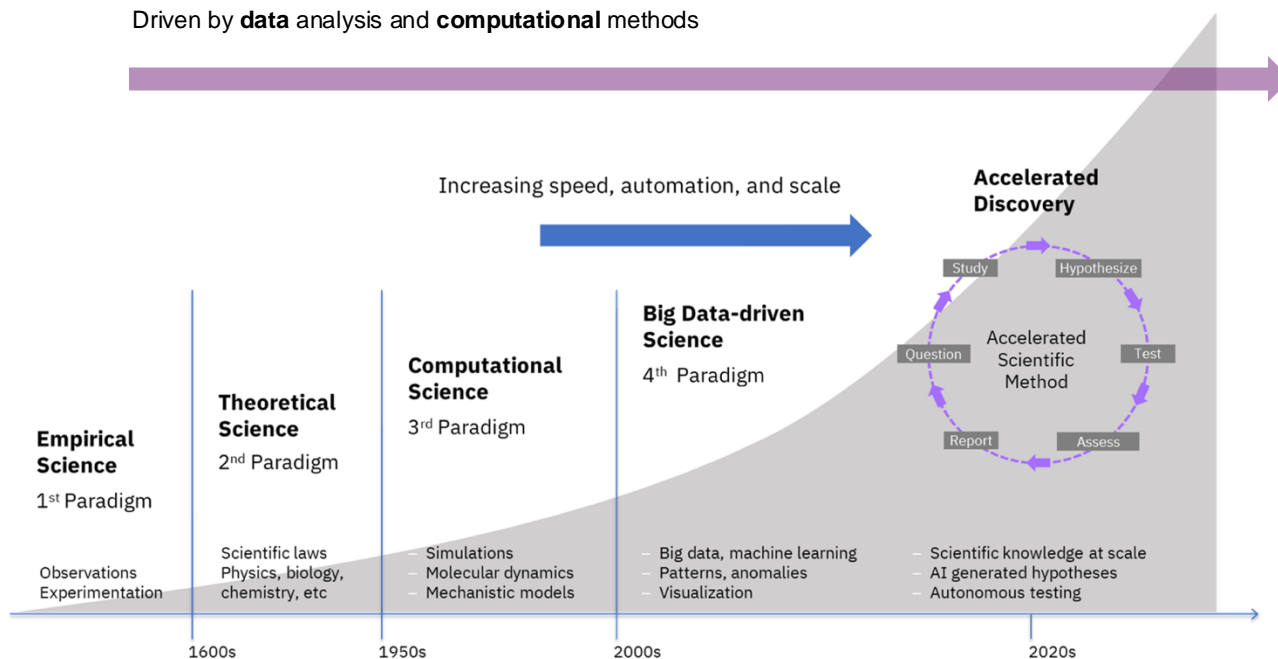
Driven by **data** analysis and **computational** methods

Increasing speed, automation, and scale

**Accelerated Discovery**

Study

Hypothesize

Question

Accelerated Scientific Method

Test

Report

Assess

**Empirical Science**

1$^{st}$ Paradigm

**Theoretical Science**

2$^{nd}$ Paradigm

**Computational Science**

3$^{rd}$ Paradigm

**Big Data-driven Science**

4$^{th}$ Paradigm

Observations
Experimentation

Scientific laws
Physics, biology, chemistry, etc

- Simulations
- Molecular dynamics
- Mechanistic models

- Big data, machine learning
- Patterns, anomalies
- Visualization

- Scientific knowledge at scale
- AI generated hypotheses
- Autonomous testing

1600s

1950s

2000s

2020s